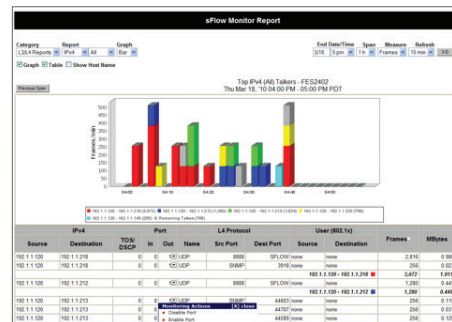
sFlow Monitor Report

Category L3/L4 Reports
Report IPv4 All
Graph Bar
End Date/Time 3/18 5 pm
Span 1 h
Measure Frames
Refresh 15 min
Go

Graph Table Show Host Name

Previous Span

Top IPv4 (All) Talkers - FES2402
Thu Mar 18, '10 04:00 PM - 05:00 PM PDT

Frames (k/h)
500
450
400
350
300
250
200
150
100
50
0

04:00 04:10 04:20 04:30 04:40 04:50

192.1.1.120 - 192.1.1.218 (3,072) 192.1.1.120 - 192.1.1.212 (1,280) 192.1.1.120 - 192.1.1.213 (1,024) 192.1.1.120 - 192.1.1.220 (768) 192.1.1.120 - 192.1.1.146 (256) Remaining Talkers (768)

| IPv4 | | | Port | | L4 Protocol | | | User (802.1x) | | Frames | MBytes |
|---|---|---|---|---|---|---|---|---|---|---|---|
| Source | Destination | TOS/DSCP | In | Out | Name | Src Port | Dest Port | Source | Destination | | |
| 192.1.1.120 | 192.1.1.218 | 0 | 0 | | UDP | 8888 | SFLOW | none | none | 2,816 | 0.99 |
| 192.1.1.120 | 192.1.1.218 | 0 | 0 | | UDP | SNMP | 3919 | none | none | 256 | 0.02 |
| | | | | | | | | 192.1.1.120 - 192.1.1.218 | | 3,072 | 1.01 |
| 192.1.1.120 | 192.1.1.212 | 0 | 0 | | UDP | 8888 | SFLOW | none | none | 1,280 | 0.44 |
| | | | | | | | | 192.1.1.120 - 192.1.1.212 | | 1,280 | 0.44 |
| 192.1.1.120 | 192.1.1.213 | 0 | 0 | | UDP | SNMP | 44603 | none | none | 256 | 0.1 |
| 192.1.1.120 | 192.1.1.213 | 0 | 0 | | | | 44707 | none | none | 256 | 0.0 |
| 192.1.1.120 | 192.1.1.213 | 0 | 0 | | | | 44589 | none | none | 256 | 0.0 |

Monitoring Actions [X] close
Disable Port
Enable Port